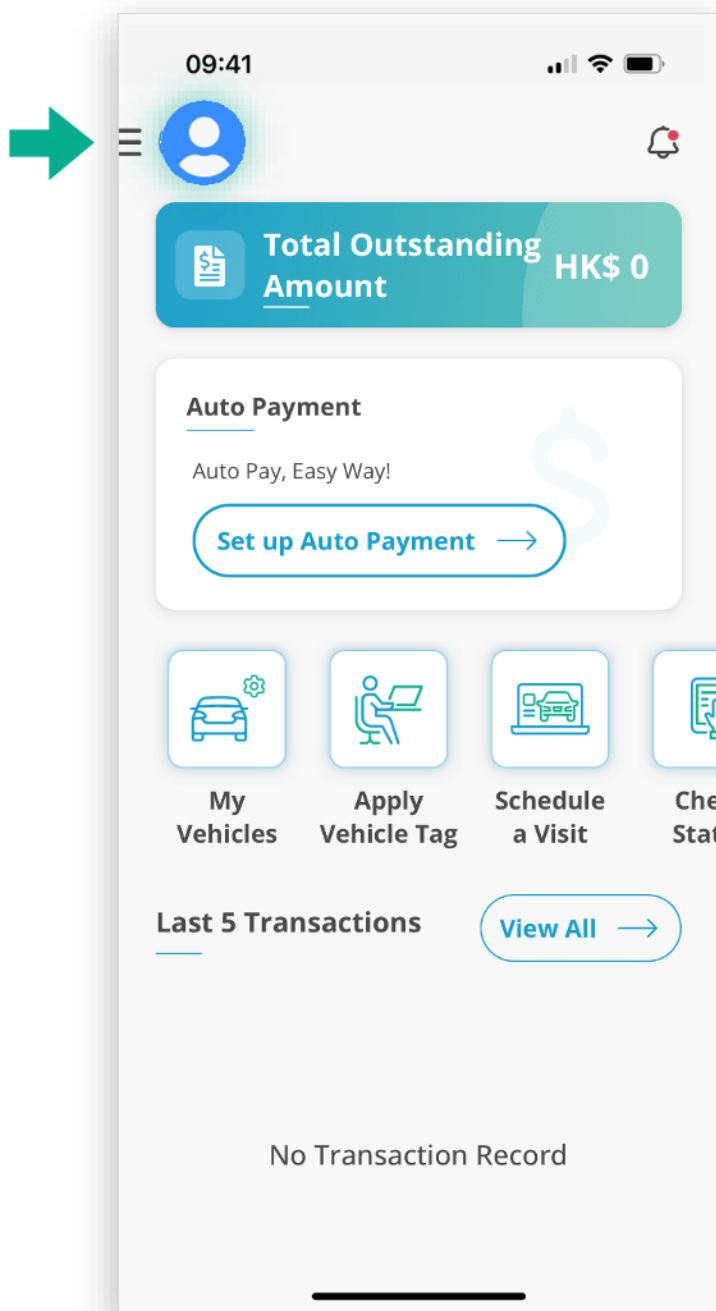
09:41

Total Outstanding Amount HK$ 0

Auto Payment

Auto Pay, Easy Way!

Set up Auto Payment

My Vehicles

Apply Vehicle Tag

Schedule a Visit

Che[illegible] Stat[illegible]

Last 5 Transactions

View All

No Transaction Record